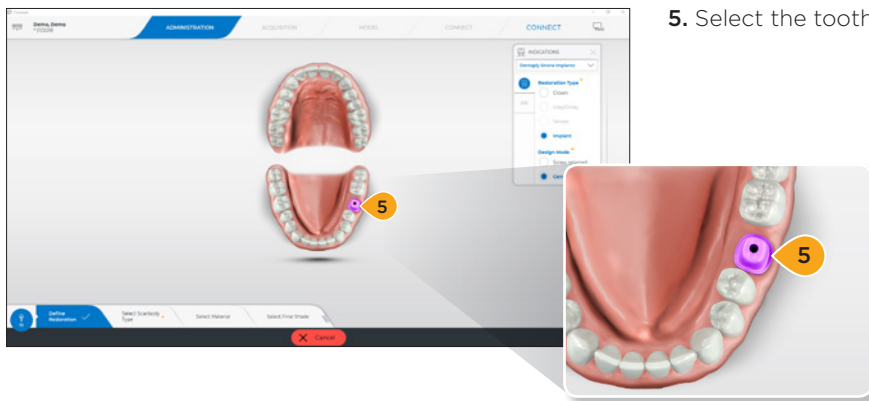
5. Select the tooth

Demo, Demo
ADMINISTRATION
ACQUISITION
MODEL
CONNECT
CONNECT

INDICATIONS
Dentsply Sirona Implants
Restoration Type
Crown
Inlay/Onlay
Veneer
Implant
Design Mode
Screw retained
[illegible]

5

5

Define Restoration
Select ScanBody Type
Select Material
Select Final Shade
Cancel